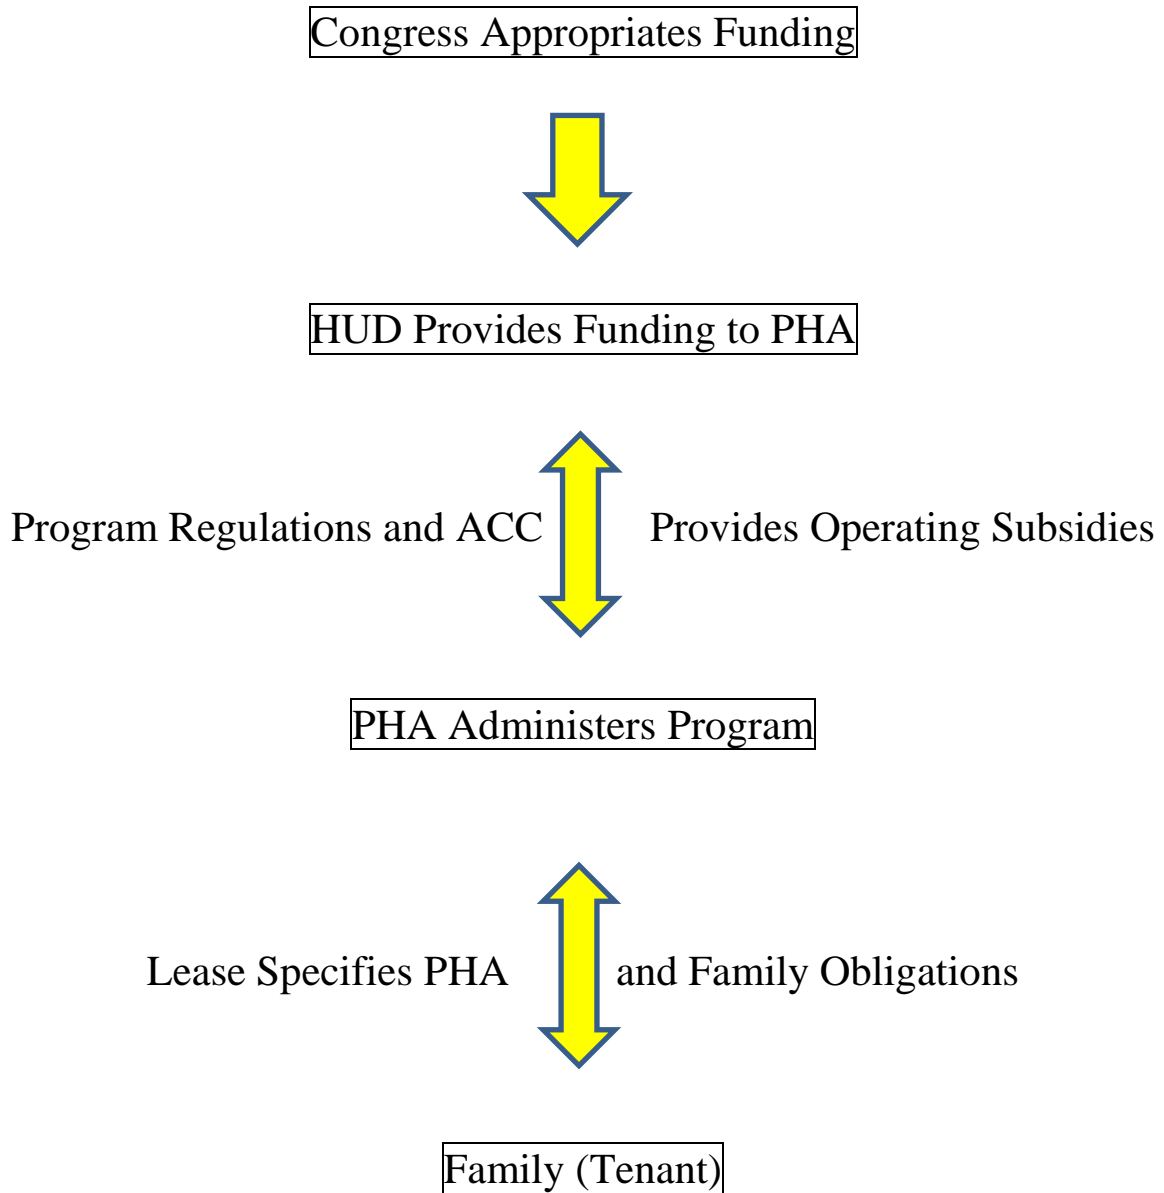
Congress Appropriates Funding

HUD Provides Funding to PHA

Program Regulations and ACC

Provides Operating Subsidies

PHA Administers Program

Lease Specifies PHA

and Family Obligations

Family (Tenant)